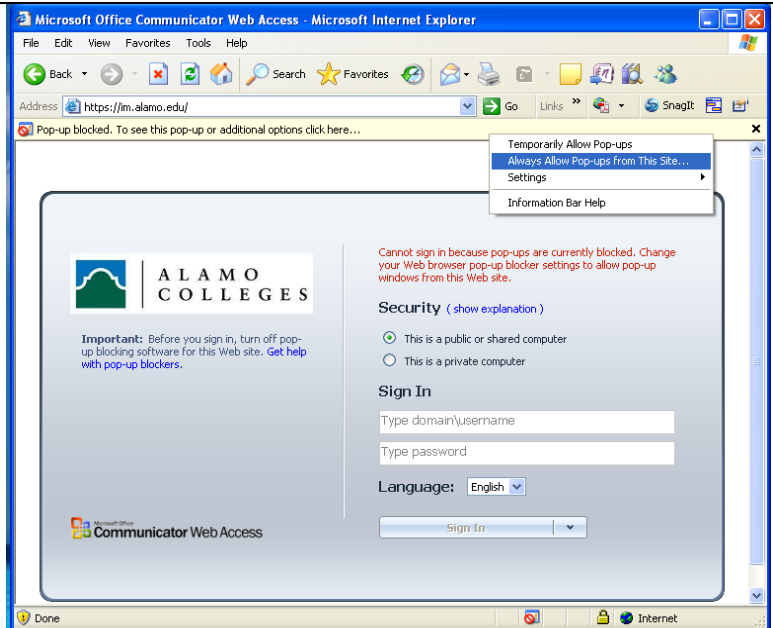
Microsoft Office Communicator Web Access - Microsoft Internet Explorer

File Edit View Favorites Tools Help

Back Search Favorites

Address https://im.alamo.edu/ Go Links SnagIt

Pop-up blocked. To see this pop-up or additional options click here...

Temporarily Allow Pop-ups
Always Allow Pop-ups from This Site...
Settings
Information Bar Help

ALAMO COLLEGES

Important: Before you sign in, turn off pop-up blocking software for this Web site. Get help with pop-up blockers.

Cannot sign in because pop-ups are currently blocked. Change your Web browser pop-up blocker settings to allow pop-up windows from this Web site.

Security ( show explanation )

This is a public or shared computer

This is a private computer

Sign In

Type domain\username

Type password

Language: English

Microsoft Office Communicator Web Access

Sign In

Done Internet